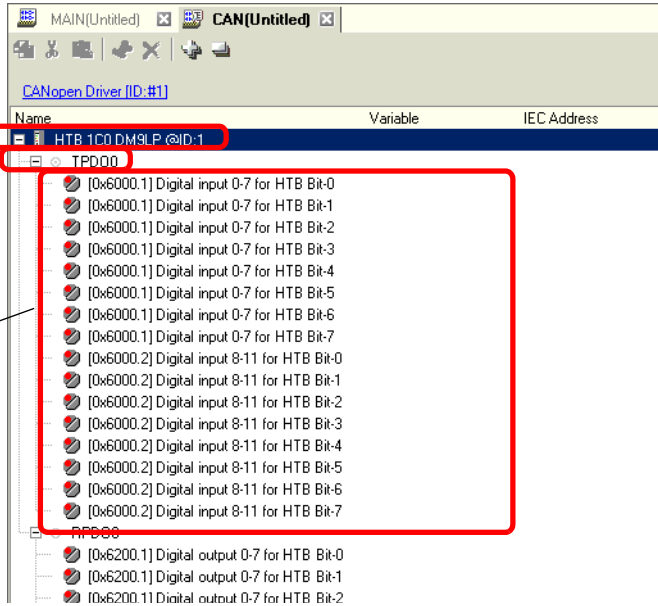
MAIN(Untitled) CAN(Untitled)

CANopen Driver [ID:#1]

| Name | Variable | IEC Address |
|---|---|---|
| HTB 1C0 DM9LP @ID:1 | | |
| TPDO0 | | |
| [0x6000.1] Digital input 0-7 for HTB Bit-0 | | |
| [0x6000.1] Digital input 0-7 for HTB Bit-1 | | |
| [0x6000.1] Digital input 0-7 for HTB Bit-2 | | |
| [0x6000.1] Digital input 0-7 for HTB Bit-3 | | |
| [0x6000.1] Digital input 0-7 for HTB Bit-4 | | |
| [0x6000.1] Digital input 0-7 for HTB Bit-5 | | |
| [0x6000.1] Digital input 0-7 for HTB Bit-6 | | |
| [0x6000.1] Digital input 0-7 for HTB Bit-7 | | |
| [0x6000.2] Digital input 8-11 for HTB Bit-0 | | |
| [0x6000.2] Digital input 8-11 for HTB Bit-1 | | |
| [0x6000.2] Digital input 8-11 for HTB Bit-2 | | |
| [0x6000.2] Digital input 8-11 for HTB Bit-3 | | |
| [0x6000.2] Digital input 8-11 for HTB Bit-4 | | |
| [0x6000.2] Digital input 8-11 for HTB Bit-5 | | |
| [0x6000.2] Digital input 8-11 for HTB Bit-6 | | |
| [0x6000.2] Digital input 8-11 for HTB Bit-7 | | |
| RPDO0 | | |
| [0x6200.1] Digital output 0-7 for HTB Bit-0 | | |
| [0x6200.1] Digital output 0-7 for HTB Bit-1 | | |
| [0x6200.1] Digital output 0-7 for HTB Bit-2 | | |